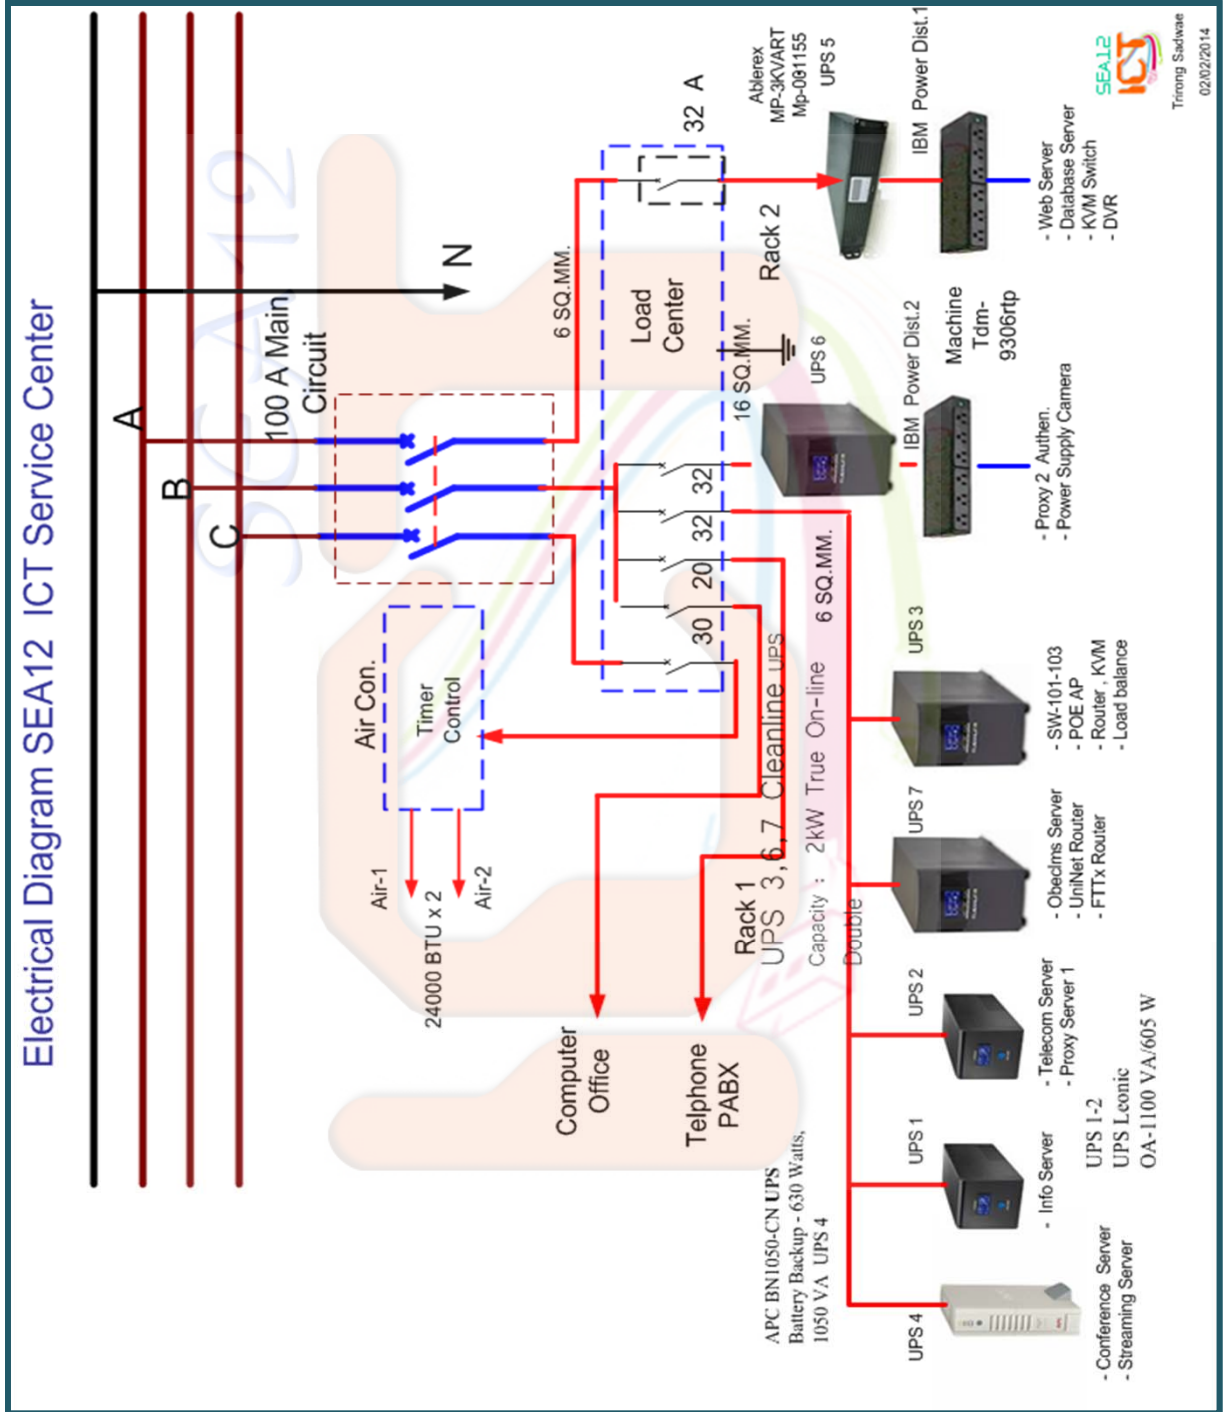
Electrical Diagram SEA12 ICT Service Center

A
B
C
N
100 A Main Circuit
6 SQ.MM.
Load Center
32 A
Rack 2
16 SQ.MM.
32
32
20
30
Air Con.
Timer Control
Air-1
Air-2
24000 BTU x 2
Computer Office
Telphone PABX
Rack 1
UPS 3, 6, 7 Cleanline UPS
Capacity : 2kW True On-line
Double
6 SQ.MM.

Ablerex MP-3KVART Mp-081155
UPS 5
IBM Power Dist.1
- Web Server
- Database Server
- KVM Switch
- DVR

UPS 6
IBM Power Dist.2
Machine Tdm-9306rtp
- Proxy 2 Authen.
- Power Supply Camera

UPS 3
- SW-101-103
- POE AP
- Router , KVM
- Load balance

UPS 7
- Obeclms Server
- UniNet Router
- FTTx Router

UPS 2
- Telecom Server
- Proxy Server 1

UPS 1
- Info Server
UPS 1-2
UPS Leonic
OA-1100 VA/605 W

UPS 4
APC BN1050-CN UPS
Battery Backup - 630 Watts,
1050 VA UPS 4
- Conference Server
- Streaming Server

SEA12 ICT
Tnrong Sadwae
02/02/2014